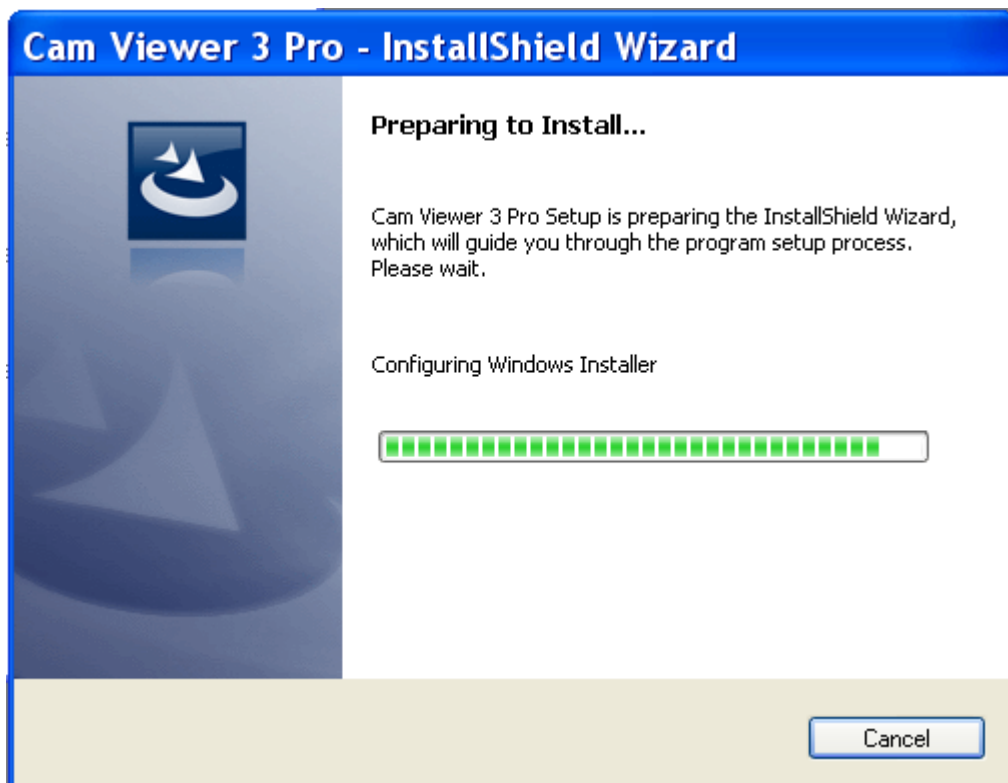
Cam Viewer 3 Pro - InstallShield Wizard

Preparing to Install...

Cam Viewer 3 Pro Setup is preparing the InstallShield Wizard, which will guide you through the program setup process. Please wait.

Configuring Windows Installer

Cancel